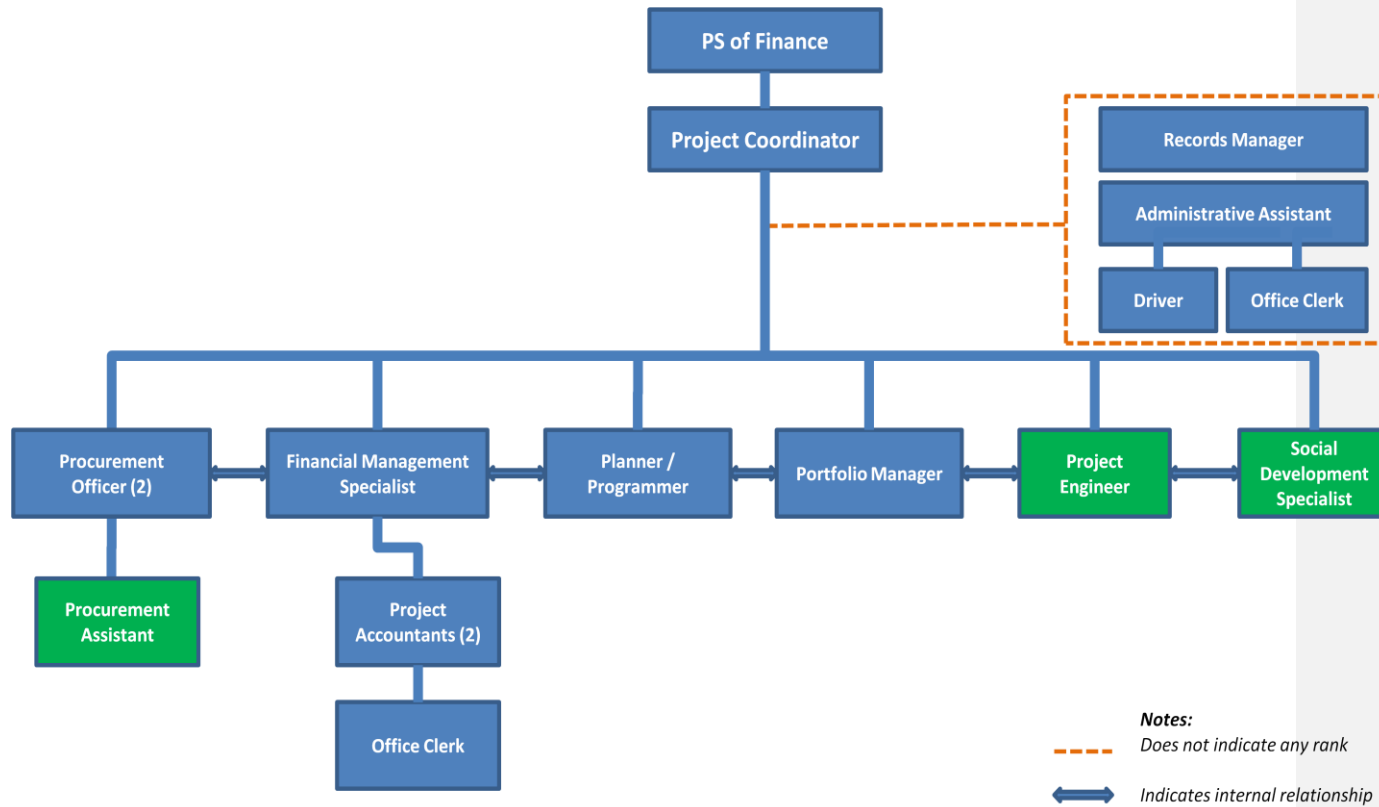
PS of Finance

Project Coordinator

Records Manager

Administrative Assistant

Driver

Office Clerk

Procurement Officer (2)

Financial Management Specialist

Planner / Programmer

Portfolio Manager

Project Engineer

Social Development Specialist

Procurement Assistant

Project Accountants (2)

Office Clerk

Notes:
Does not indicate any rank

Indicates internal relationship